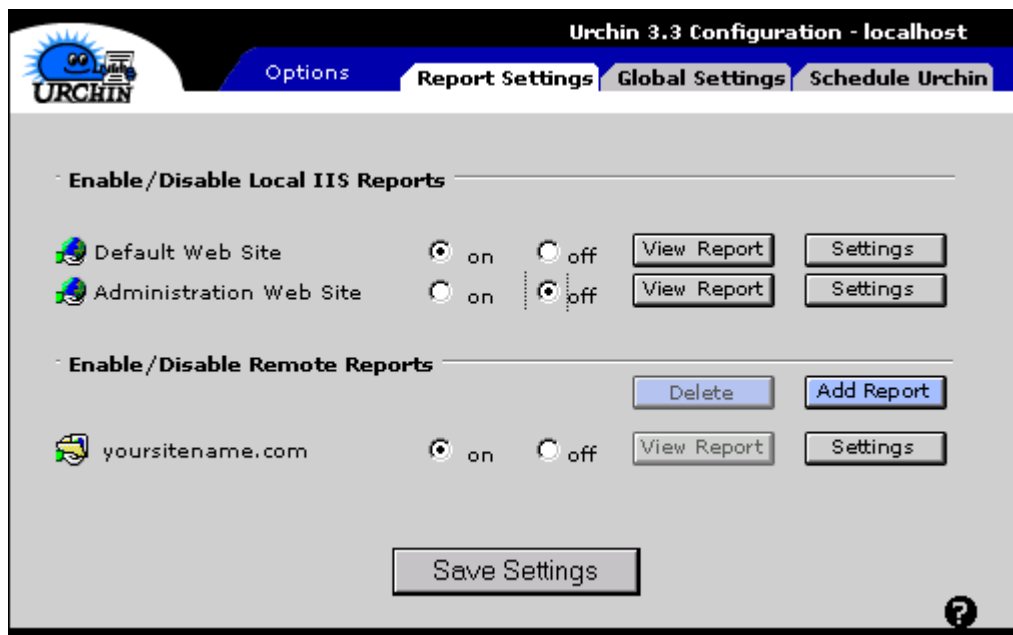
Urchin 3.3 Configuration - localhost

URCHIN

Options

Report Settings

Global Settings

Schedule Urchin

Enable/Disable Local IIS Reports

Default Web Site on off View Report Settings

Administration Web Site on off View Report Settings

Enable/Disable Remote Reports

Delete

Add Report

yoursitename.com on off View Report Settings

Save Settings

?